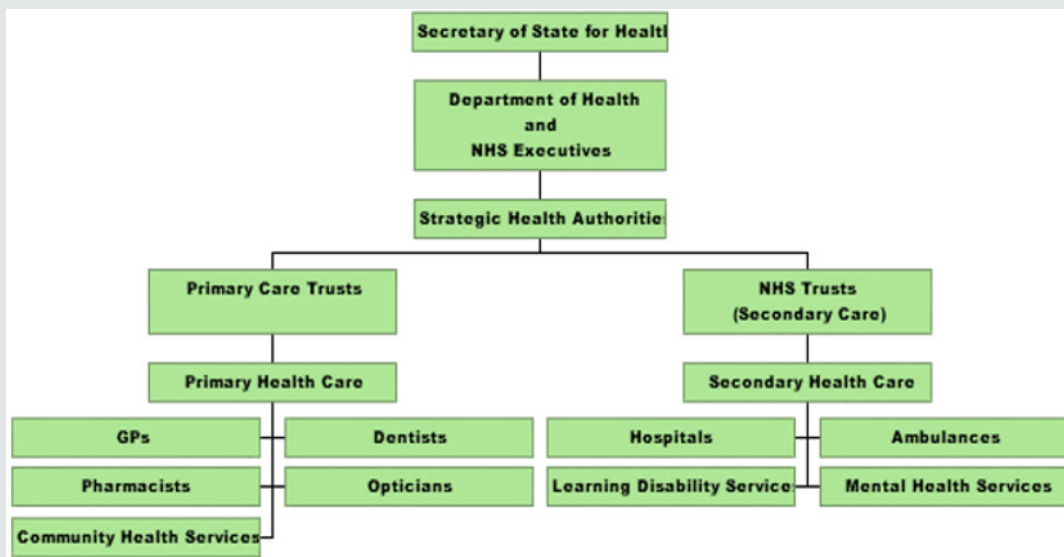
Secretary of State for Healtl

Department of Health
and
NHS Executives

Strategic Health Authoritie

Primary Care Trusts

NHS Trusts
(Secondary Care)

Primary Health Care

Secondary Health Care

GPs

Dentists

Pharmacists

Opticians

Community Health Services

Hospitals

Ambulances

Learning Disability Service

Mental Health Services